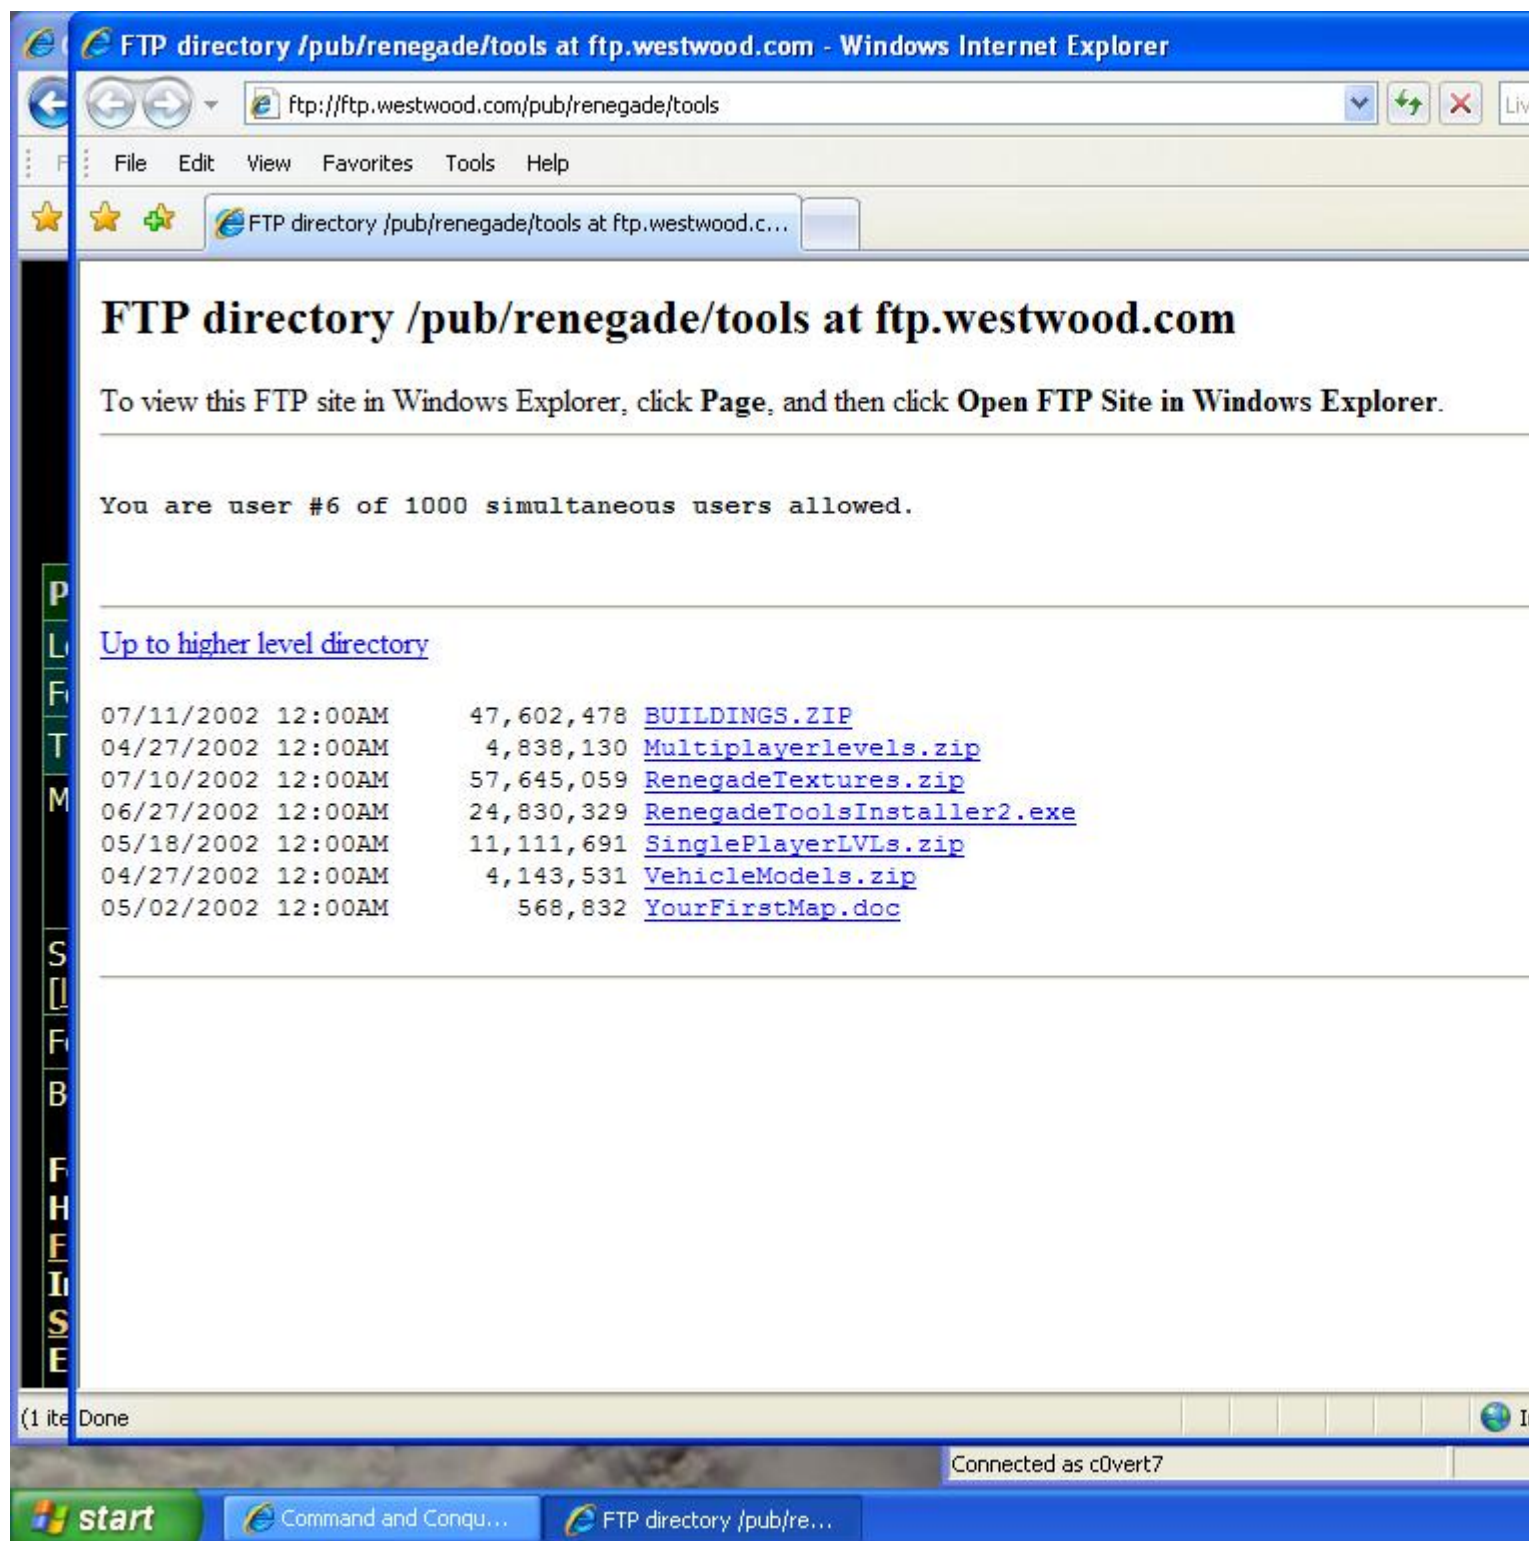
FTP directory /pub/renegade/tools at ftp.westwood.com - Windows Internet Explorer

ftp://ftp.westwood.com/pub/renegade/tools

Liv

File Edit View Favorites Tools Help

FTP directory /pub/renegade/tools at ftp.westwood.c...

# FTP directory /pub/renegade/tools at ftp.westwood.com

To view this FTP site in Windows Explorer, click **Page**, and then click **Open FTP Site in Windows Explorer**.

You are user #6 of 1000 simultaneous users allowed.

Up to higher level directory

07/11/2002 12:00AM 47,602,478 BUILDINGS.ZIP
04/27/2002 12:00AM 4,838,130 Multiplayerlevels.zip
07/10/2002 12:00AM 57,645,059 RenegadeTextures.zip
06/27/2002 12:00AM 24,830,329 RenegadeToolsInstaller2.exe
05/18/2002 12:00AM 11,111,691 SinglePlayerLVLs.zip
04/27/2002 12:00AM 4,143,531 VehicleModels.zip
05/02/2002 12:00AM 568,832 YourFirstMap.doc

P
L
F
T
M
S
[I
F
B
F
H
F
I
S
E

(1 ite Done

Connected as c0vert7

start Command and Conqu... FTP directory /pub/re...